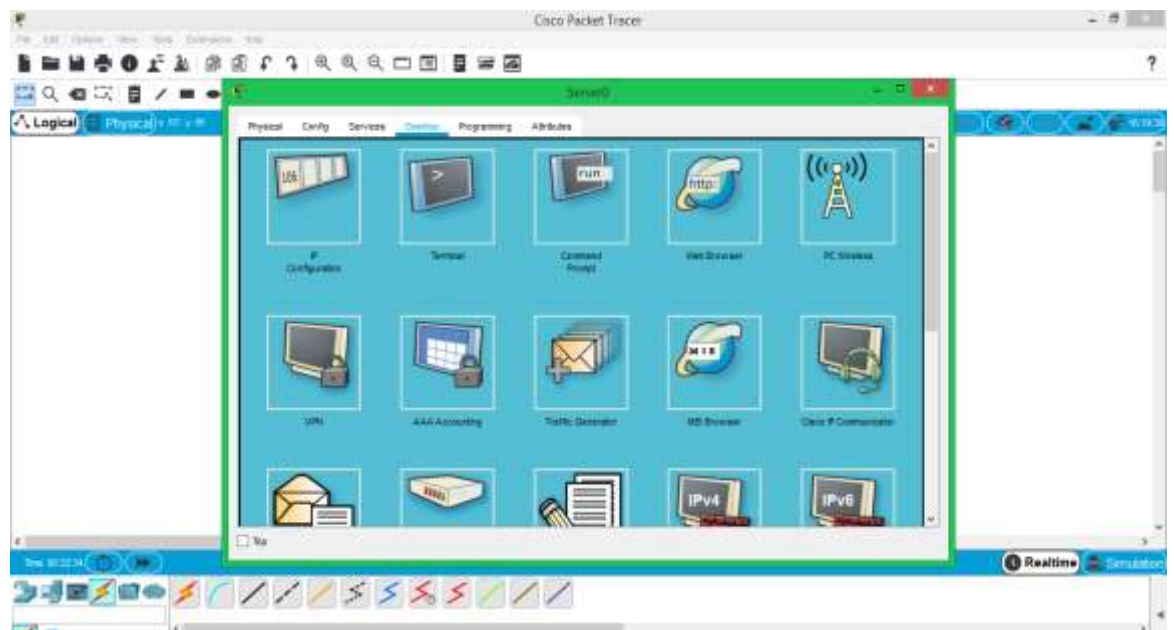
Cisco Packet Tracer

File Edit Options View Tools Extensions Help

?

Logical

Physical

Server0

Physical Config Services Desktop Programming Attributes

IP Configuration

Terminal

run

Command Prompt

http:

Web Browser

PC Wireless

VPN

AAA Accounting

Traffic Generator

MIB

MIB Browser

Cisco IP Communicator

IPv4

IPv6

Top

Realtime

Simulation